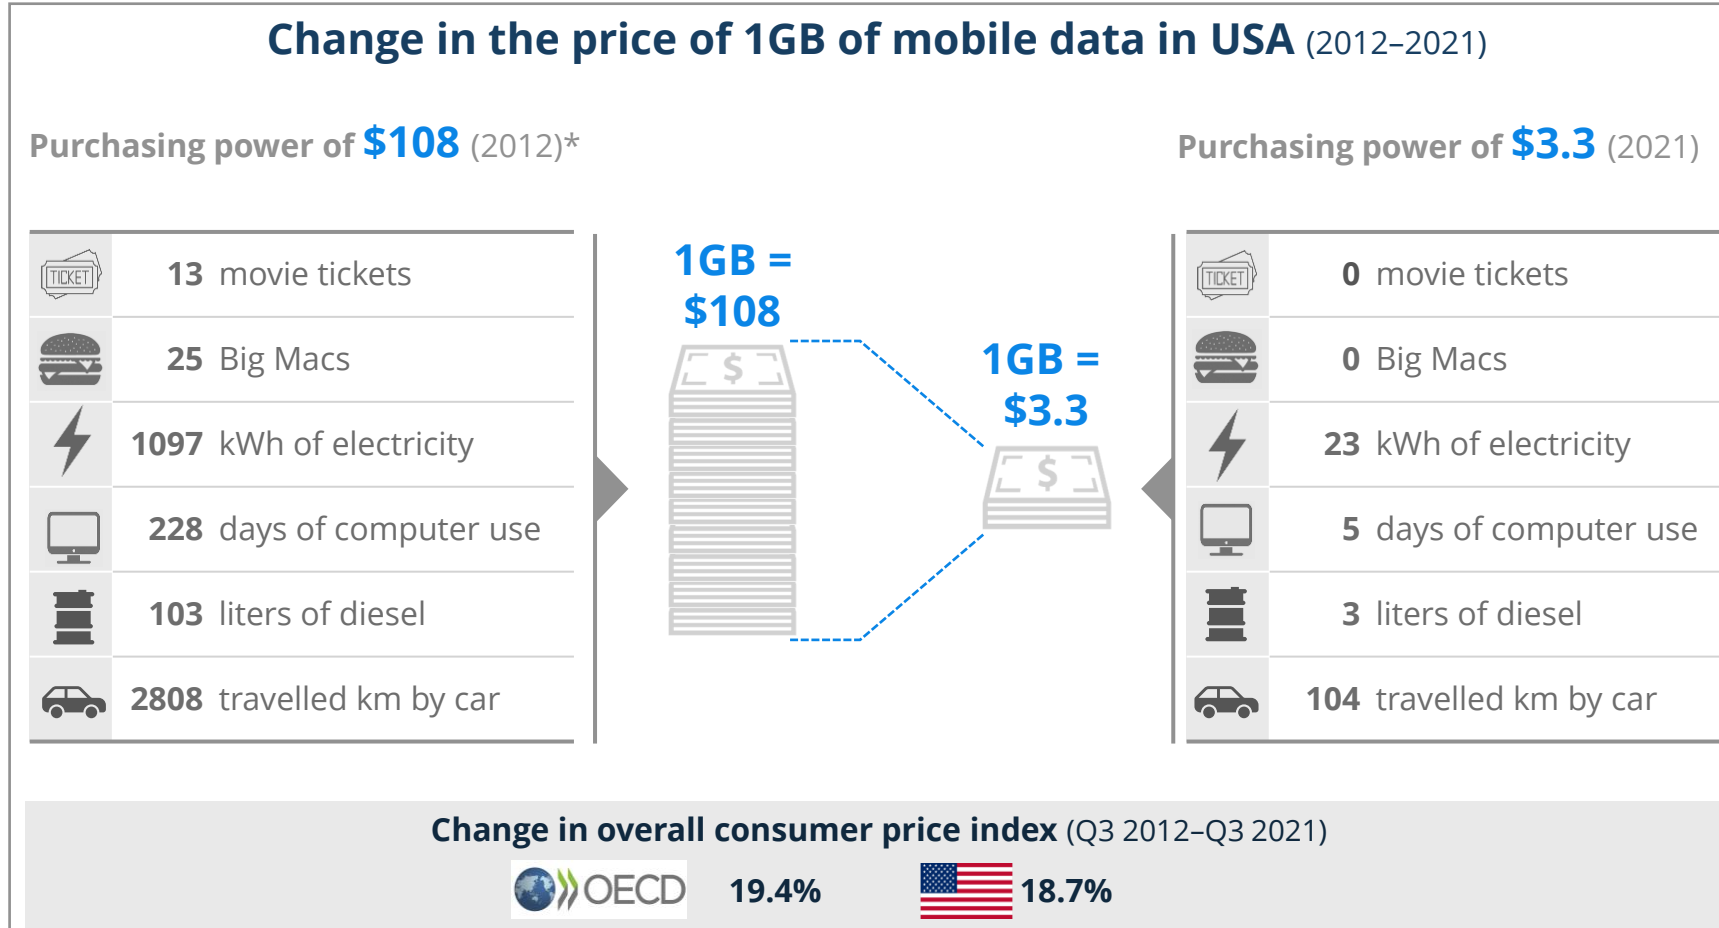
Change in the price of 1GB of mobile data in USA (2012–2021)

Purchasing power of $108 (2012)*

Purchasing power of $3.3 (2021)

TICKET 13 movie tickets
25 Big Macs
1097 kWh of electricity
228 days of computer use
103 liters of diesel
2808 travelled km by car

1GB = $108

$

1GB = $3.3

$

TICKET 0 movie tickets
0 Big Macs
23 kWh of electricity
5 days of computer use
3 liters of diesel
104 travelled km by car

Change in overall consumer price index (Q3 2012–Q3 2021)

OECD 19.4%

18.7%